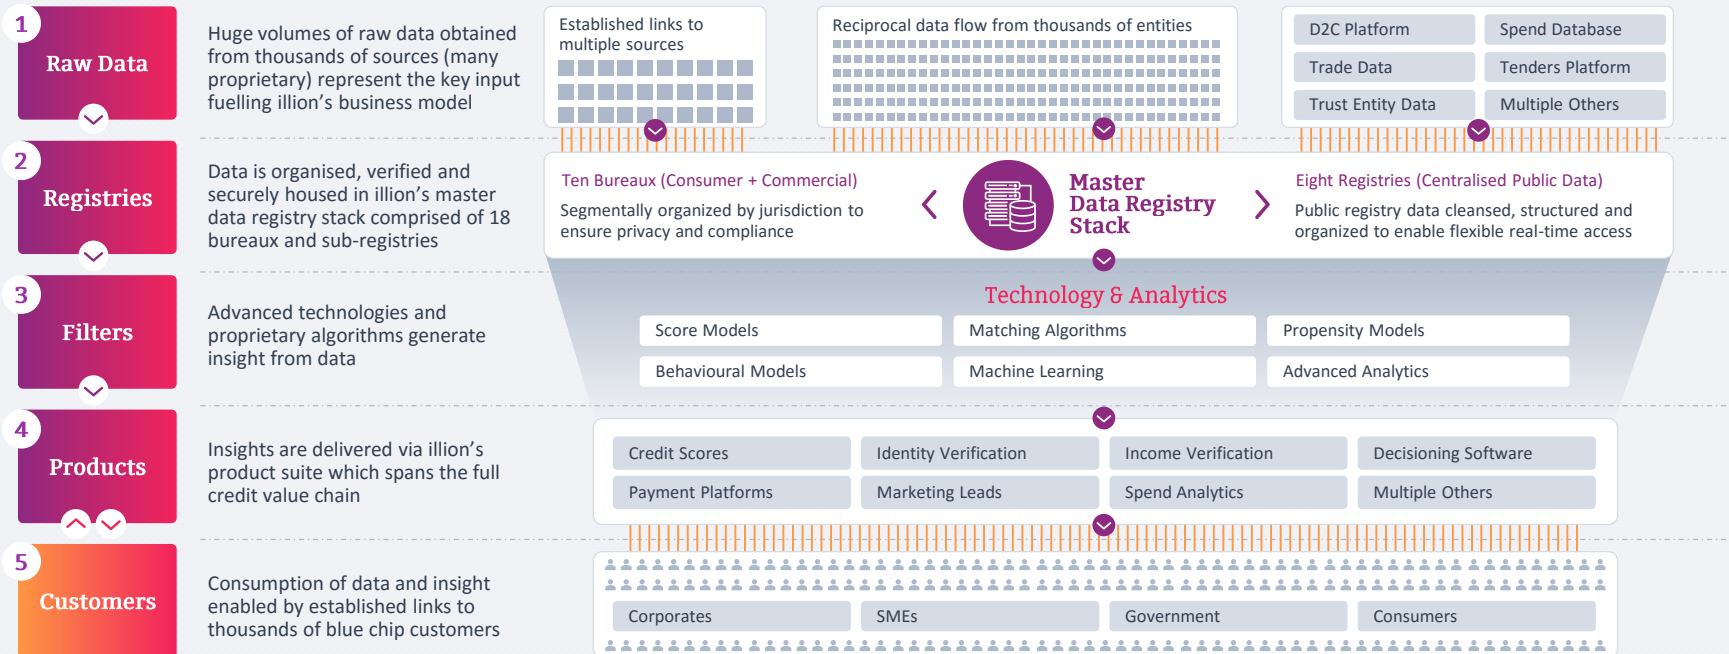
1
Raw Data

Huge volumes of raw data obtained from thousands of sources (many proprietary) represent the key input fuelling illion's business model

Established links to multiple sources

Reciprocal data flow from thousands of entities

D2C Platform
Spend Database
Trade Data
Tenders Platform
Trust Entity Data
Multiple Others

2
Registries

Data is organised, verified and securely housed in illion's master data registry stack comprised of 18 bureaux and sub-registries

Ten Bureaux (Consumer + Commercial)
Segmentally organized by jurisdiction to ensure privacy and compliance

Master Data Registry Stack

Eight Registries (Centralised Public Data)
Public registry data cleansed, structured and organized to enable flexible real-time access

3
Filters

Advanced technologies and proprietary algorithms generate insight from data

Technology & Analytics
Score Models
Matching Algorithms
Propensity Models
Behavioural Models
Machine Learning
Advanced Analytics

4
Products

Insights are delivered via illion's product suite which spans the full credit value chain

Credit Scores
Identity Verification
Income Verification
Decisioning Software
Payment Platforms
Marketing Leads
Spend Analytics
Multiple Others

5
Customers

Consumption of data and insight enabled by established links to thousands of blue chip customers

Corporates
SMEs
Government
Consumers